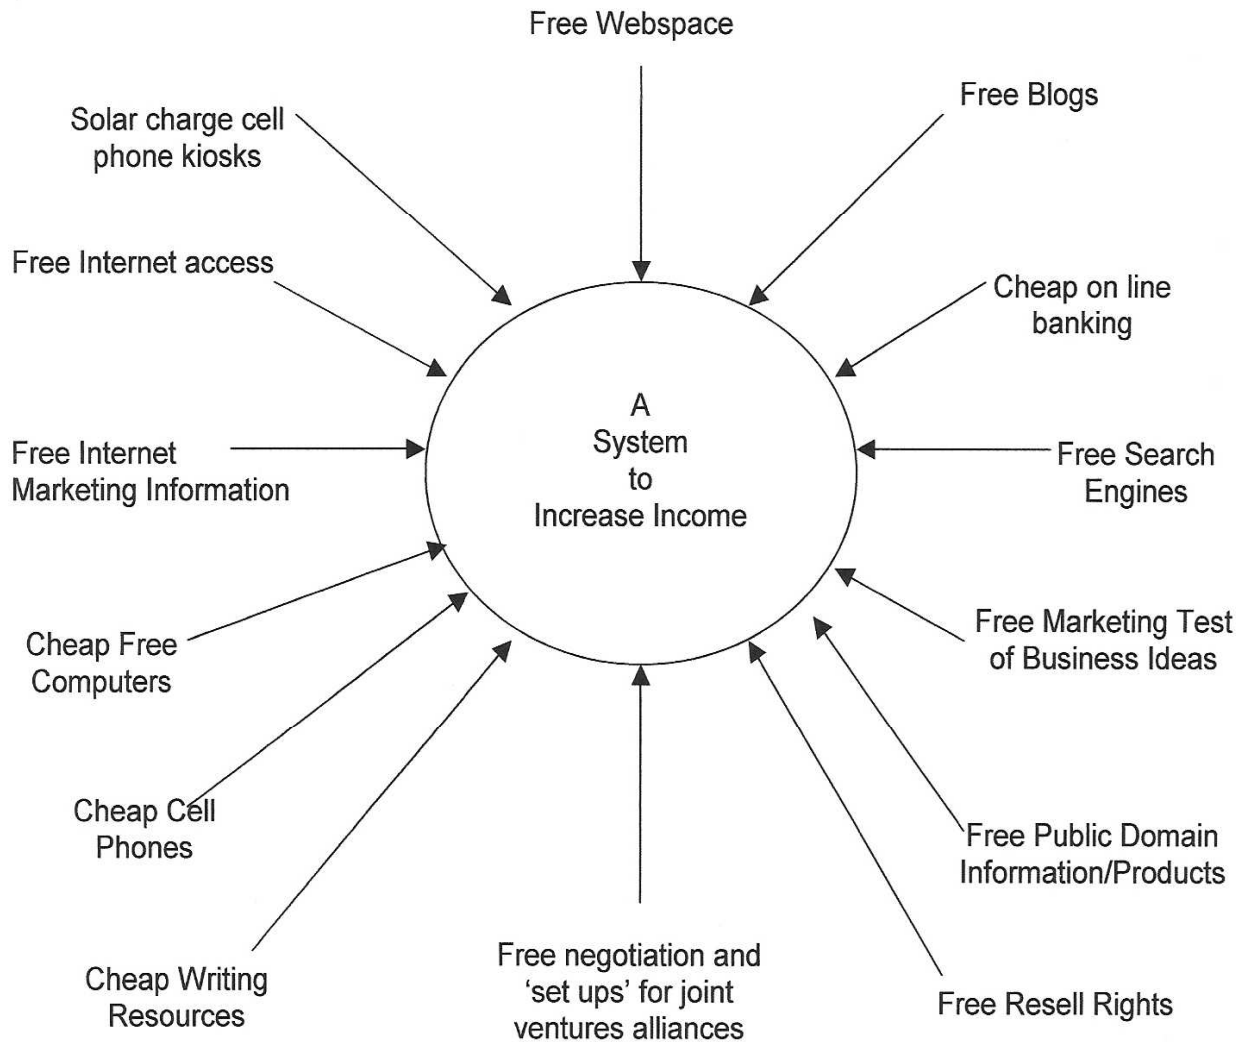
Free Webspace

Solar charge cell phone kiosks

Free Blogs

Free Internet access

Cheap on line banking

A System to Increase Income

Free Internet Marketing Information

Free Search Engines

Cheap Free Computers

Free Marketing Test of Business Ideas

Cheap Cell Phones

Free Public Domain Information/Products

Cheap Writing Resources

Free negotiation and 'set ups' for joint ventures alliances

Free Resell Rights